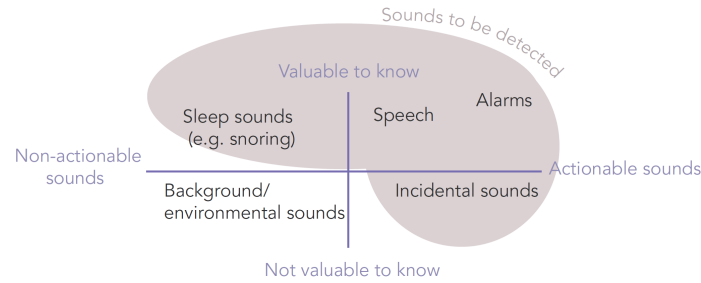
Sounds to be detected

Valuable to know

Sleep sounds (e.g. snoring)

Speech

Alarms

Non-actionable sounds

Actionable sounds

Background/ environmental sounds

Incidental sounds

Not valuable to know